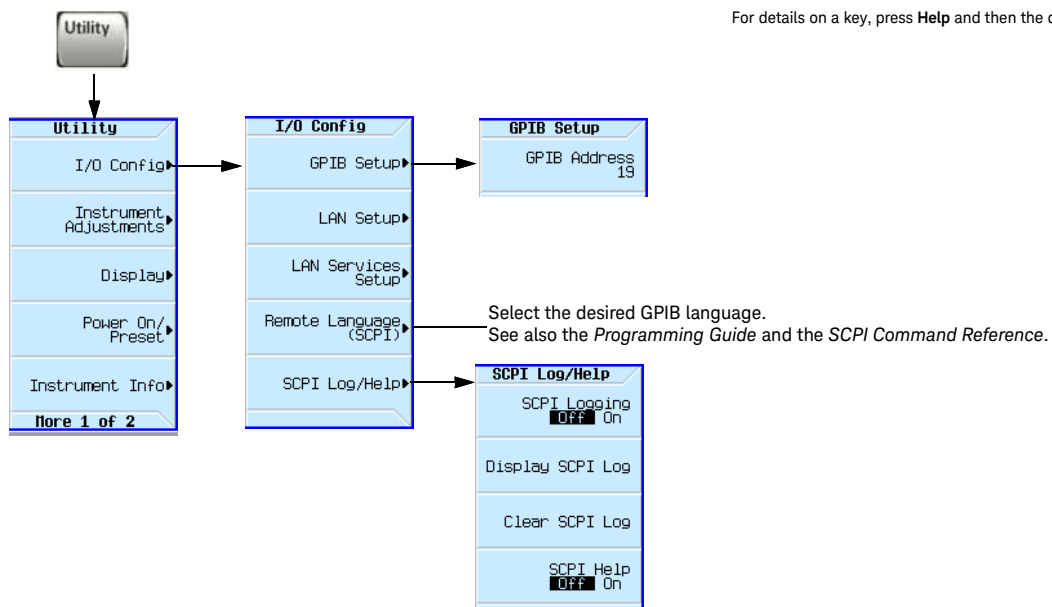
For details on a key, press **Help** and then the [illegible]

Utility

Utility

I/O Config

Instrument Adjustments

Display

Power On/ Preset

Instrument Info

More 1 of 2

I/O Config

GPIB Setup

LAN Setup

LAN Services Setup

Remote Language (SCPI)

SCPI Log/Help

GPIB Setup

GPIB Address 19

Select the desired GPIB language.
See also the *Programming Guide* and the *SCPI Command Reference*.

SCPI Log/Help

SCPI Logging Off On

Display SCPI Log

Clear SCPI Log

SCPI Help Off On